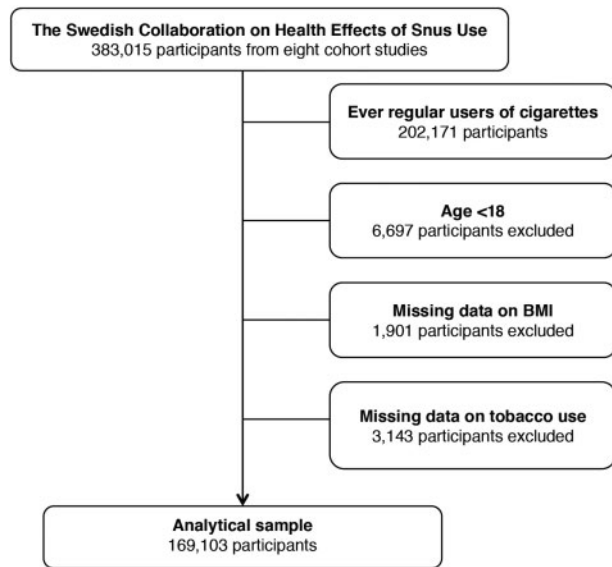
The Swedish Collaboration on Health Effects of Snus Use
383,015 participants from eight cohort studies

Ever regular users of cigarettes
202,171 participants

Age <18
6,697 participants excluded

Missing data on BMI
1,901 participants excluded

Missing data on tobacco use
3,143 participants excluded

Analytical sample
169,103 participants